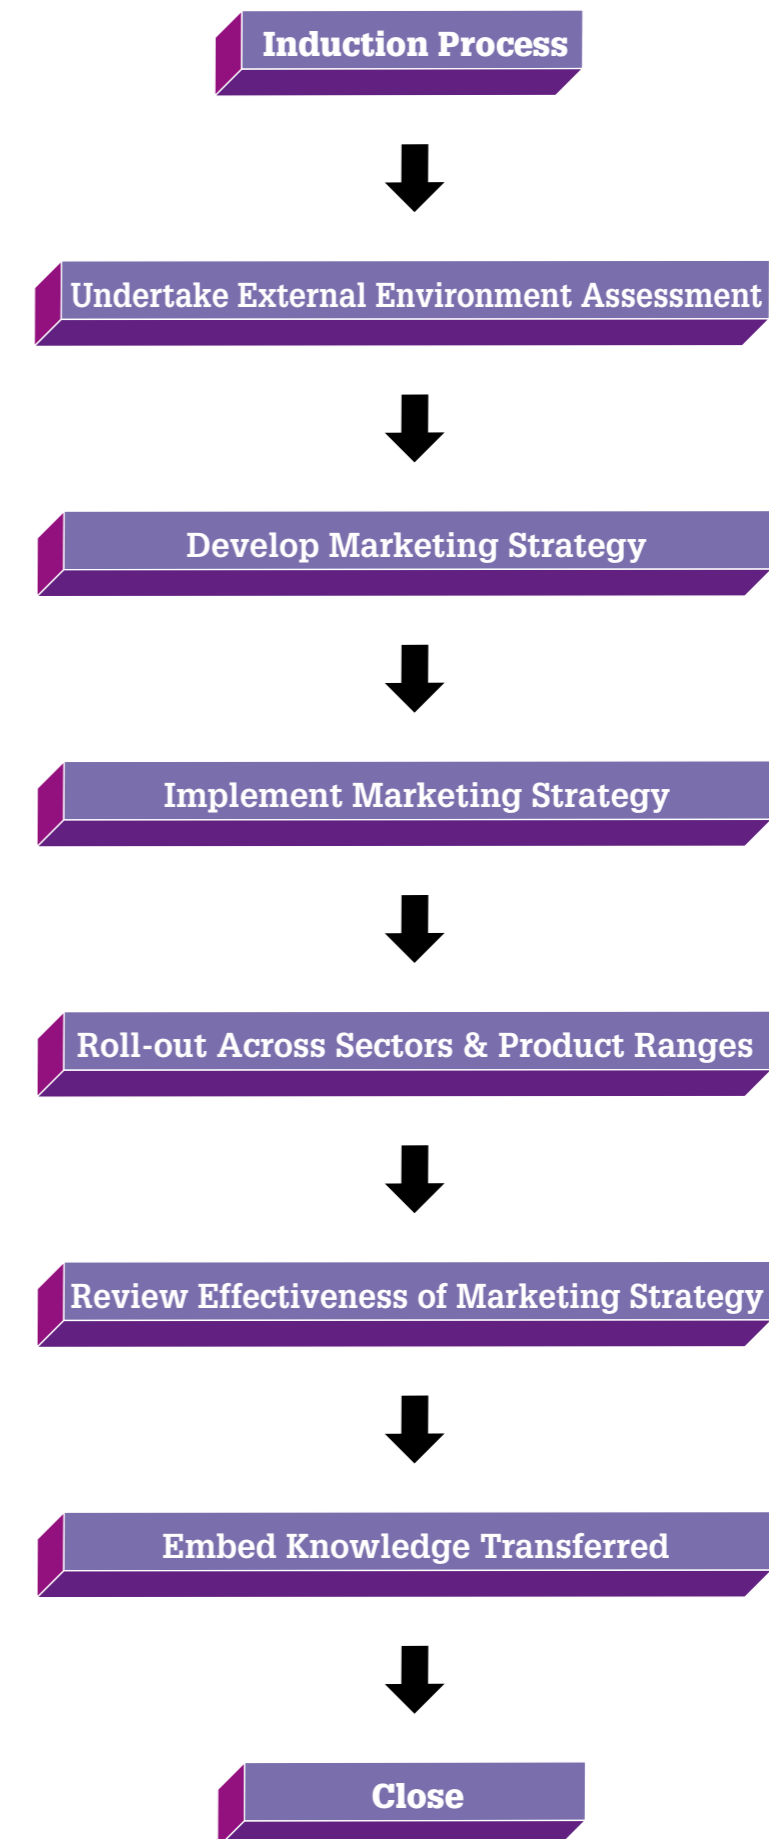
Induction Process

Undertake External Environment Assessment

Develop Marketing Strategy

Implement Marketing Strategy

Roll-out Across Sectors & Product Ranges

Review Effectiveness of Marketing Strategy

Embed Knowledge Transferred

Close